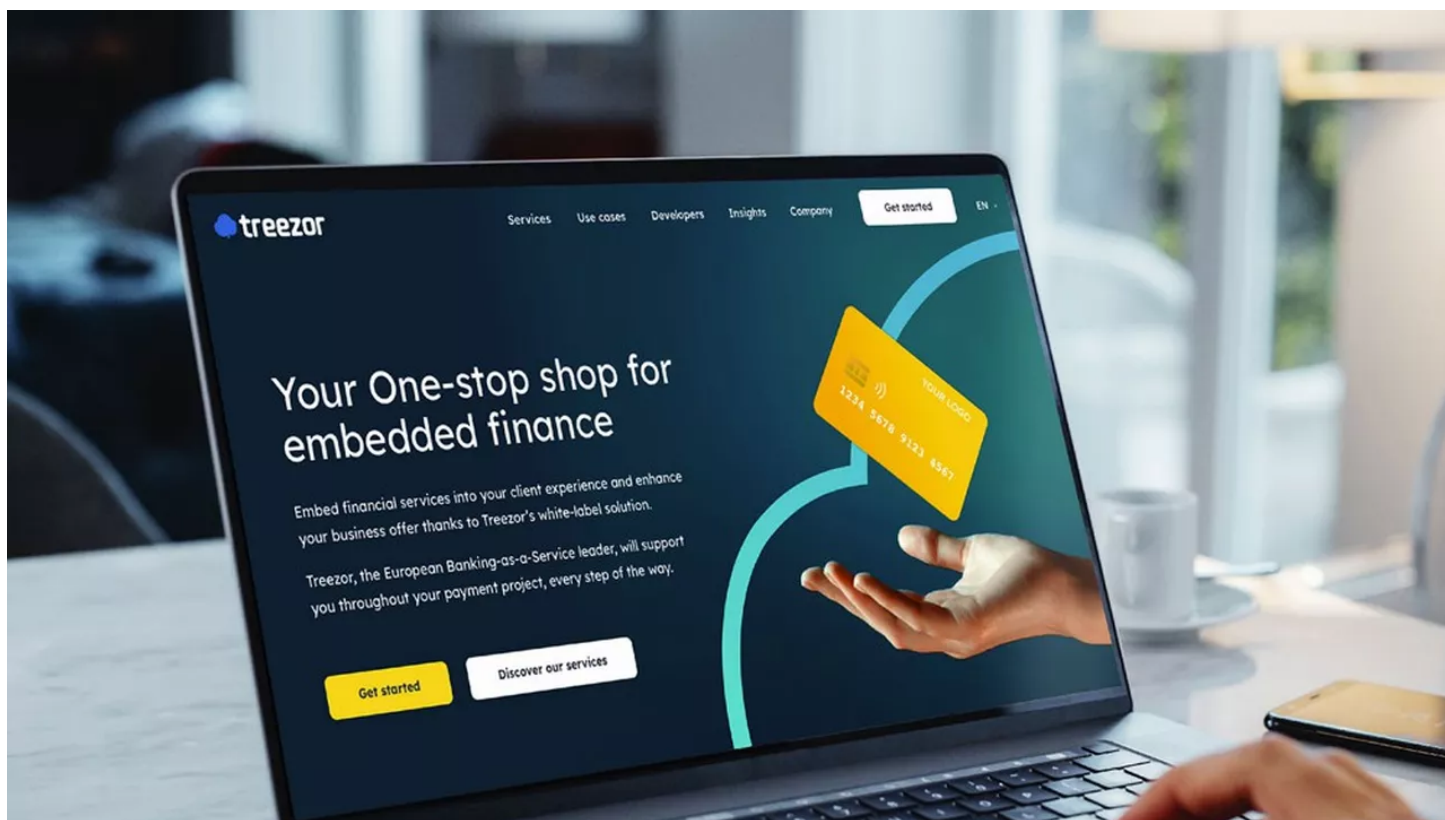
treezor

Services Use cases Developers Insights Company Get started EN

YOUR LOGO
1234 5678 9123 4567

Your One-stop shop for embedded finance

Embed financial services into your client experience and enhance your business offer thanks to Treezor's white-label solution.

Treezor, the European Banking-as-a-Service leader, will support you throughout your payment project, every step of the way.

Get started Discover our services